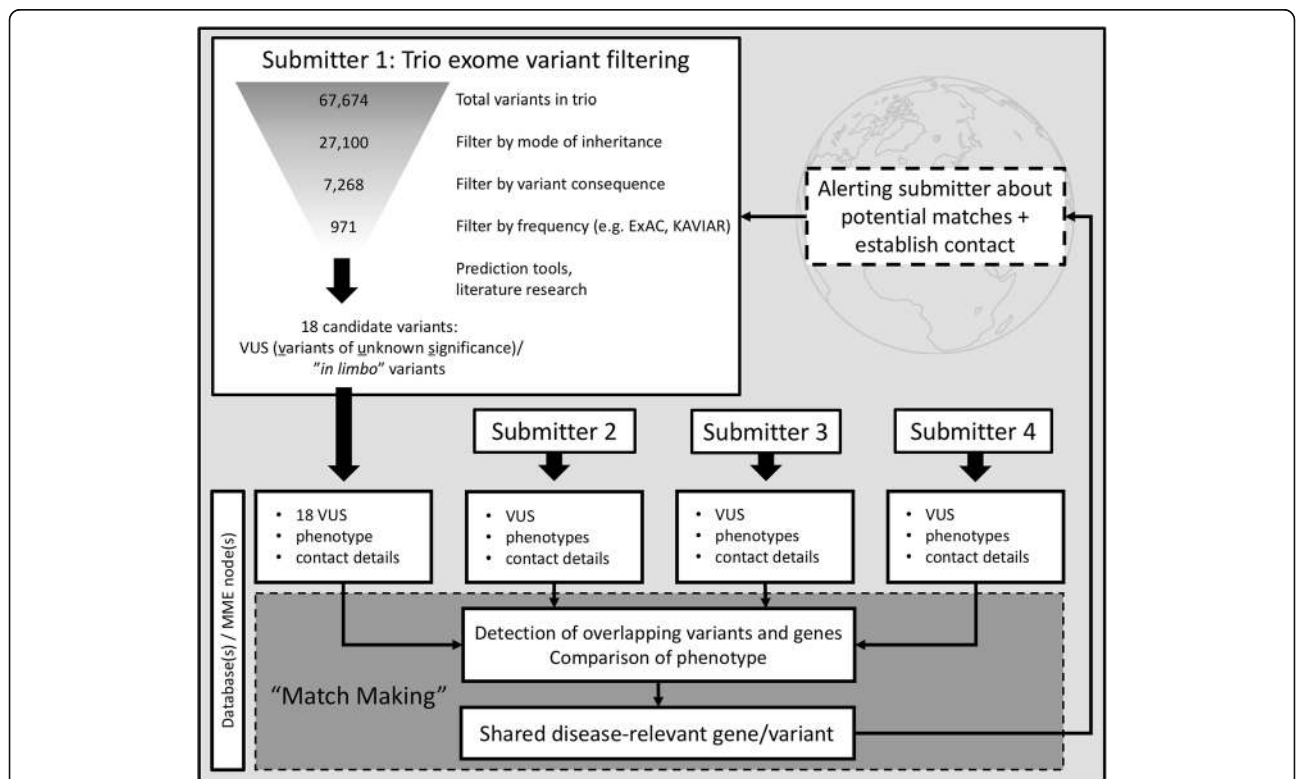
Submitter 1: Trio exome variant filtering

67,674 Total variants in trio

27,100 Filter by mode of inheritance

7,268 Filter by variant consequence

971 Filter by frequency (e.g. ExAC, KAVIAR)

Prediction tools, literature research

18 candidate variants: VUS (variants of unknown significance)/ "in limbo" variants

Alerting submitter about potential matches + establish contact

Submitter 2

Submitter 3

Submitter 4

Database(s) / MME node(s)

• 18 VUS
• phenotype
• contact details

• VUS
• phenotypes
• contact details

• VUS
• phenotypes
• contact details

• VUS
• phenotypes
• contact details

Detection of overlapping variants and genes
Comparison of phenotype

"Match Making"

Shared disease-relevant gene/variant